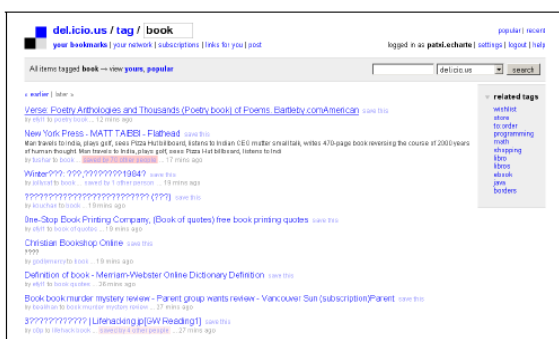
del.icio.us / tag / book

popular | recent

your bookmarks | your network | subscriptions | links for you | post

logged in as patxi.echarte | settings | logout | help

All items tagged book – view yours, popular

del.icio.us

search

« earlier | later »

Verse: Poetry Anthologies and Thousands (Poetry book) of Poems. Bartleby.comAmerican save this
by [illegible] to poetry book ... 12 mins ago

New York Press - MATT TAIBBI - Flathead save this
Man travels to India, plays golf, sees Pizza Hut billboard, listens to Indian CEO mutter small talk, writes 470-page book reversing the course of 2000 years of human thought. Man travels to India, plays golf, sees Pizza Hut billboard, listens to Indi
by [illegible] to book ... saved by 70 other people ... 17 mins ago

Winter???: ???,????????1984? save this
by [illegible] to book ... saved by 1 other person ... 19 mins ago

?????????????????????????? (???) save this
by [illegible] to book ... 19 mins ago

One-Stop Book Printing Company, {Book of quotes} free book printing quotes save this
by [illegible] to book ... 19 mins ago

Christian Bookshop Online save this
????
by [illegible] to book ... 19 mins ago

Definition of book - Merriam-Webster Online Dictionary Definition save this
by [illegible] to book ... 20 mins ago

Book book murder mystery review - Parent group wants review - Vancouver Sun (subscription)Parent save this
by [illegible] to book ... 27 mins ago

3??????????? [Lifehacking.jp][GW Reading1] save this
by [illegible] to book ... saved by 4 other people ... 27 mins ago

▾ related tags
wishlist
store
to:order
programming
math
shopping
libro
libros
ebook
java
borders